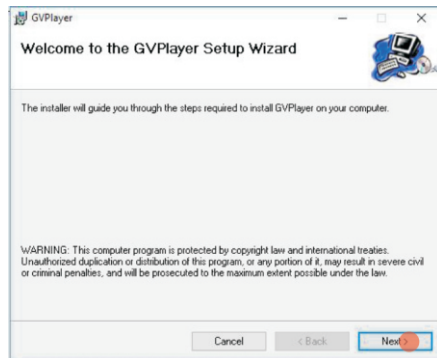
GVPlayer

Welcome to the GVPlayer Setup Wizard

The installer will guide you through the steps required to install GVPlayer on your computer.

WARNING: This computer program is protected by copyright law and international treaties. Unauthorized duplication or distribution of this program, or any portion of it, may result in severe civil or criminal penalties, and will be prosecuted to the maximum extent possible under the law.

Cancel

< Back

Next